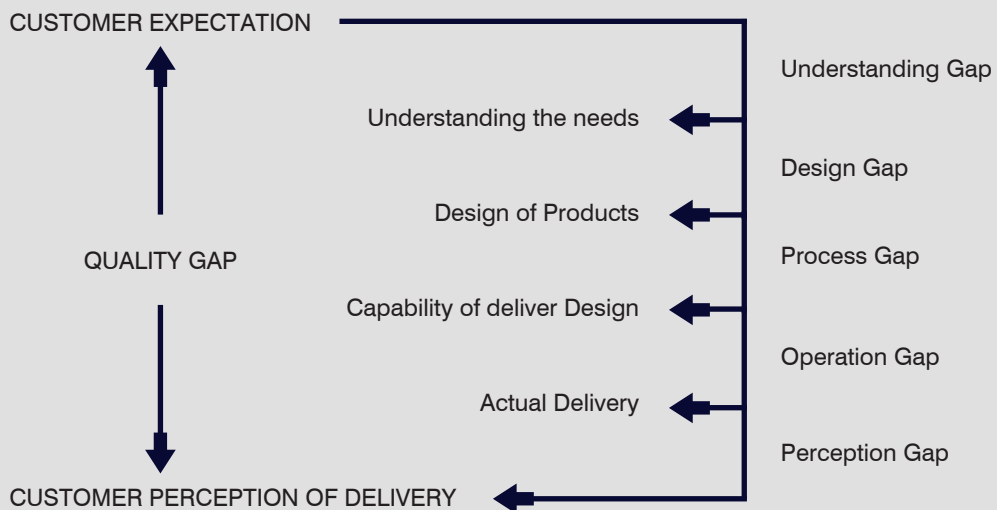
CUSTOMER EXPECTATION

Understanding Gap

Understanding the needs

Design Gap

Design of Products

QUALITY GAP

Process Gap

Capability of deliver Design

Operation Gap

Actual Delivery

Perception Gap

CUSTOMER PERCEPTION OF DELIVERY